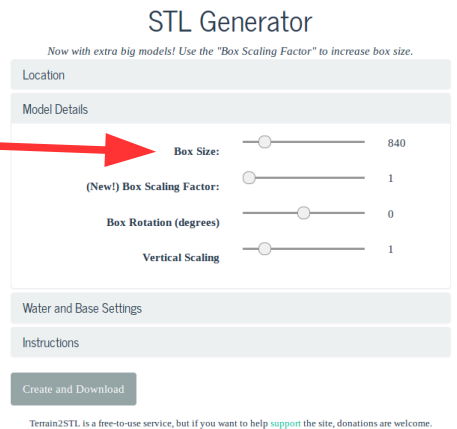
STL Generator

Now with extra big models! Use the "Box Scaling Factor" to increase box size.

Location

Model Details

Box Size: 840

(New!) Box Scaling Factor: 1

Box Rotation (degrees) 0

Vertical Scaling 1

Water and Base Settings

Instructions

Create and Download

Terrain2STL is a free-to-use service, but if you want to help support the site, donations are welcome.